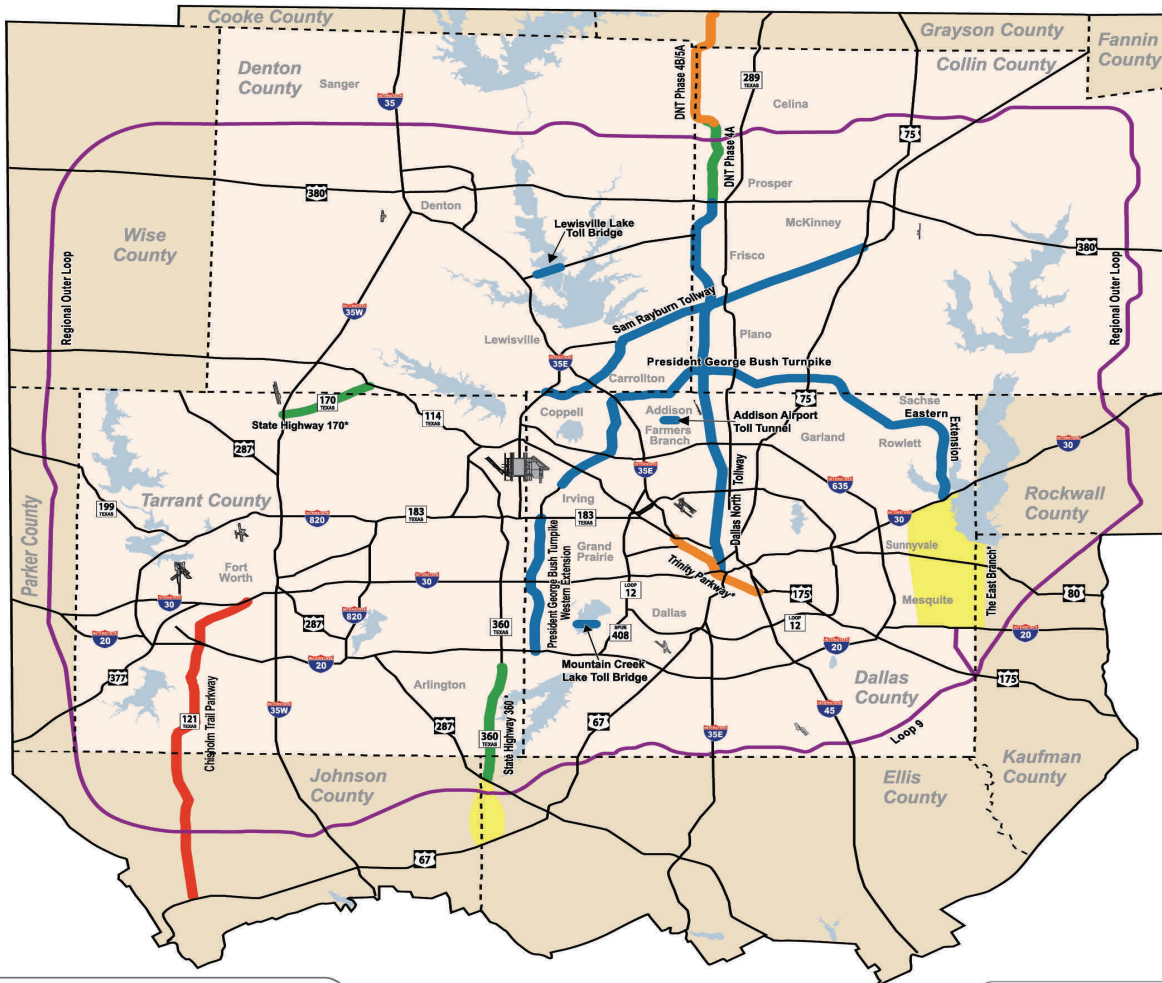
Cooke County
Grayson County
Fannin County
Collin County
Denton County
Sanger
35
DNT Phase 4B/5A
289 TEXAS
Celina
DNT Phase 4A
75
Prosper
380
Denton
Lewisville Lake Toll Bridge
McKinney
Wise County
Frisco
380
Regional Outer Loop
Regional Outer Loop
35W
Sam Rayburn Tollway
Plano
Lewisville
35E
President George Bush Turnpike
Carrollton
75
Sachse
170 TEXAS
114 TEXAS
Coppell
Addison
Addison Airport Toll Tunnel
Eastern Extension
State Highway 170*
Farmers Branch
Garland
Rowlett
287
35E
635
30
Tarrant County
Irving
Rockwall County
199 TEXAS
820
183 TEXAS
183 TEXAS
Dallas North Tollway
30
Parker County
Fort Worth
President George Bush Turnpike Western Extension
Grand Prairie
Trinity Parkway*
Sunnyvale
The East Branch*
30
30
LOOP 12
175
80
287
820
360 TEXAS
Dallas
SPUR 408
LOOP 12
Mesquite
20
20
20
20
Mountain Creek Lake Toll Bridge
377
Arlington
State Highway 360*
Dallas County
175
121 TEXAS
Chisholm Trail Parkway
35W
287
67
35E
45
360 TEXAS
Loop 9
Johnson County
Ellis County
Kaufman County
67